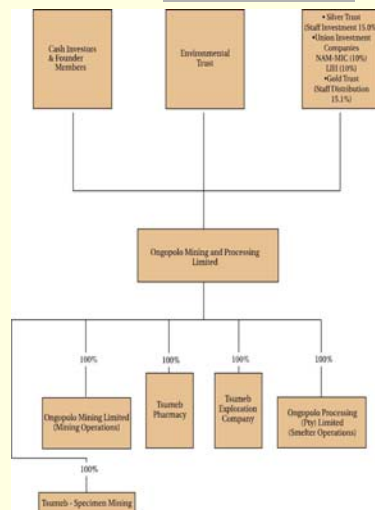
Cash Investors & Founder Members

Environmental Trust

•Silver Trust (Staff Investment 15.0%)
•Union Investment Companies NAM-MIC (10%) LBI (10%)
•Gold Trust (Staff Distribution 15.1%)

Ongopolo Mining and Processing Limited

100%

100%

100%

100%

Ongopolo Mining Limited (Mining Operations)

Tsumeb Pharmacy

Tsumeb Exploration Company

Ongopolo Processing (Pty) Limited (Smelter Operations)

100%

Tsumeb - Specimen Mining